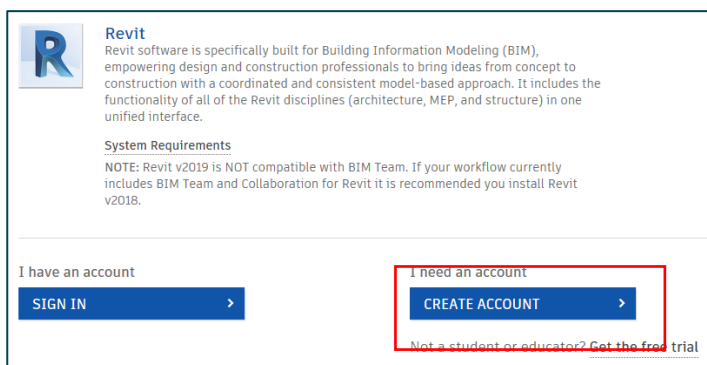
R

Revit

Revit software is specifically built for Building Information Modeling (BIM), empowering design and construction professionals to bring ideas from concept to construction with a coordinated and consistent model-based approach. It includes the functionality of all of the Revit disciplines (architecture, MEP, and structure) in one unified interface.

System Requirements

NOTE: Revit v2019 is NOT compatible with BIM Team. If your workflow currently includes BIM Team and Collaboration for Revit it is recommended you install Revit v2018.

I have an account

SIGN IN ›

I need an account

CREATE ACCOUNT ›

Not a student or educator? Get the free trial